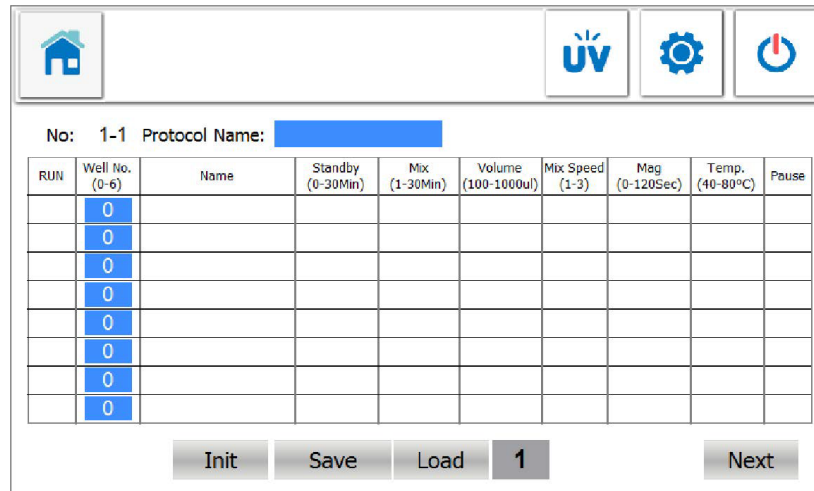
UV

No: 1-1 Protocol Name:

| RUN | Well No. (0-6) | Name | Standby (0-30Min) | Mix (1-30Min) | Volume (100-1000ul) | Mix Speed (1-3) | Mag (0-120Sec) | Temp. (40-80°C) | Pause |
|---|---|---|---|---|---|---|---|---|---|
| | 0 | | | | | | | | |
| | 0 | | | | | | | | |
| | 0 | | | | | | | | |
| | 0 | | | | | | | | |
| | 0 | | | | | | | | |
| | 0 | | | | | | | | |
| | 0 | | | | | | | | |
| | 0 | | | | | | | | |

Init Save Load 1 Next